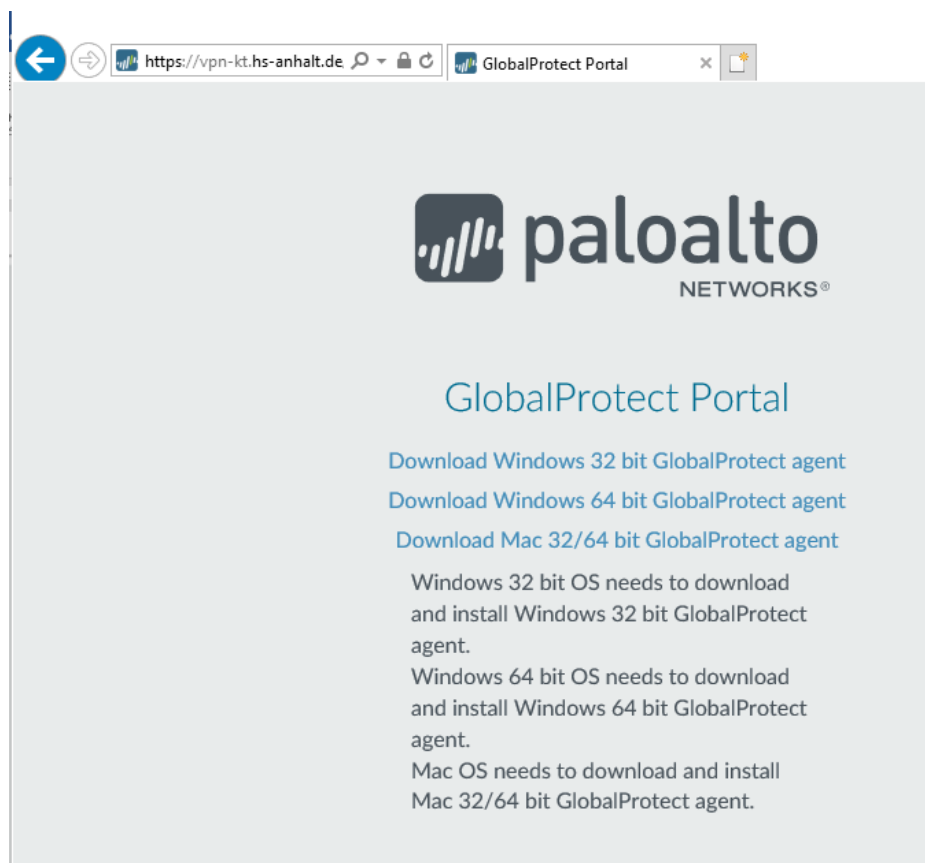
https://vpn-kt.hs-anhalt.de

GlobalProtect Portal

paloalto NETWORKS®

GlobalProtect Portal

Download Windows 32 bit GlobalProtect agent

Download Windows 64 bit GlobalProtect agent

Download Mac 32/64 bit GlobalProtect agent

Windows 32 bit OS needs to download and install Windows 32 bit GlobalProtect agent.
Windows 64 bit OS needs to download and install Windows 64 bit GlobalProtect agent.
Mac OS needs to download and install Mac 32/64 bit GlobalProtect agent.